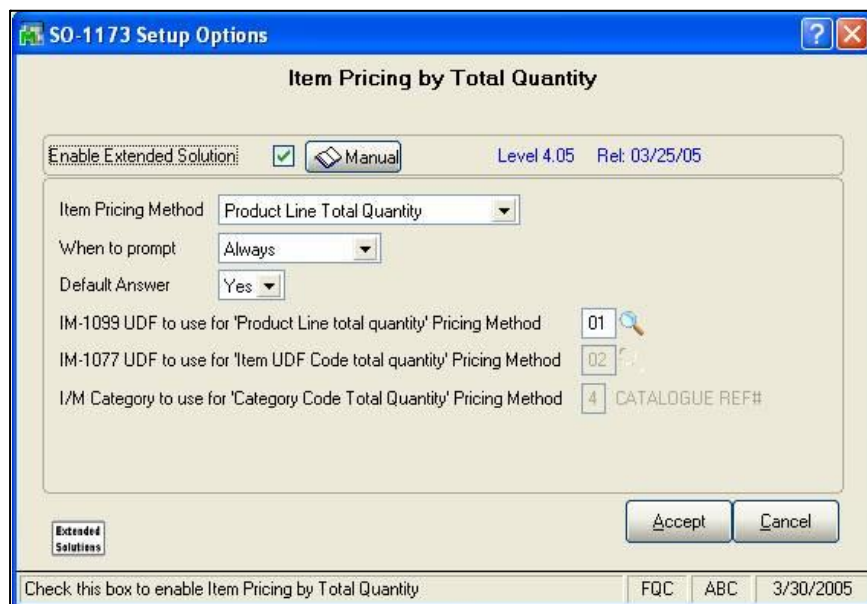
SO-1173 Setup Options

Item Pricing by Total Quantity

Enable Extended Solution Manual Level 4.05 Rel: 03/25/05

Item Pricing Method Product Line Total Quantity

When to prompt Always

Default Answer Yes

IM-1099 UDF to use for 'Product Line total quantity' Pricing Method 01

IM-1077 UDF to use for 'Item UDF Code total quantity' Pricing Method 02

I/M Category to use for 'Category Code Total Quantity' Pricing Method 4 CATALOGUE REF#

Extended Solutions

Accept Cancel

Check this box to enable Item Pricing by Total Quantity FQC ABC 3/30/2005